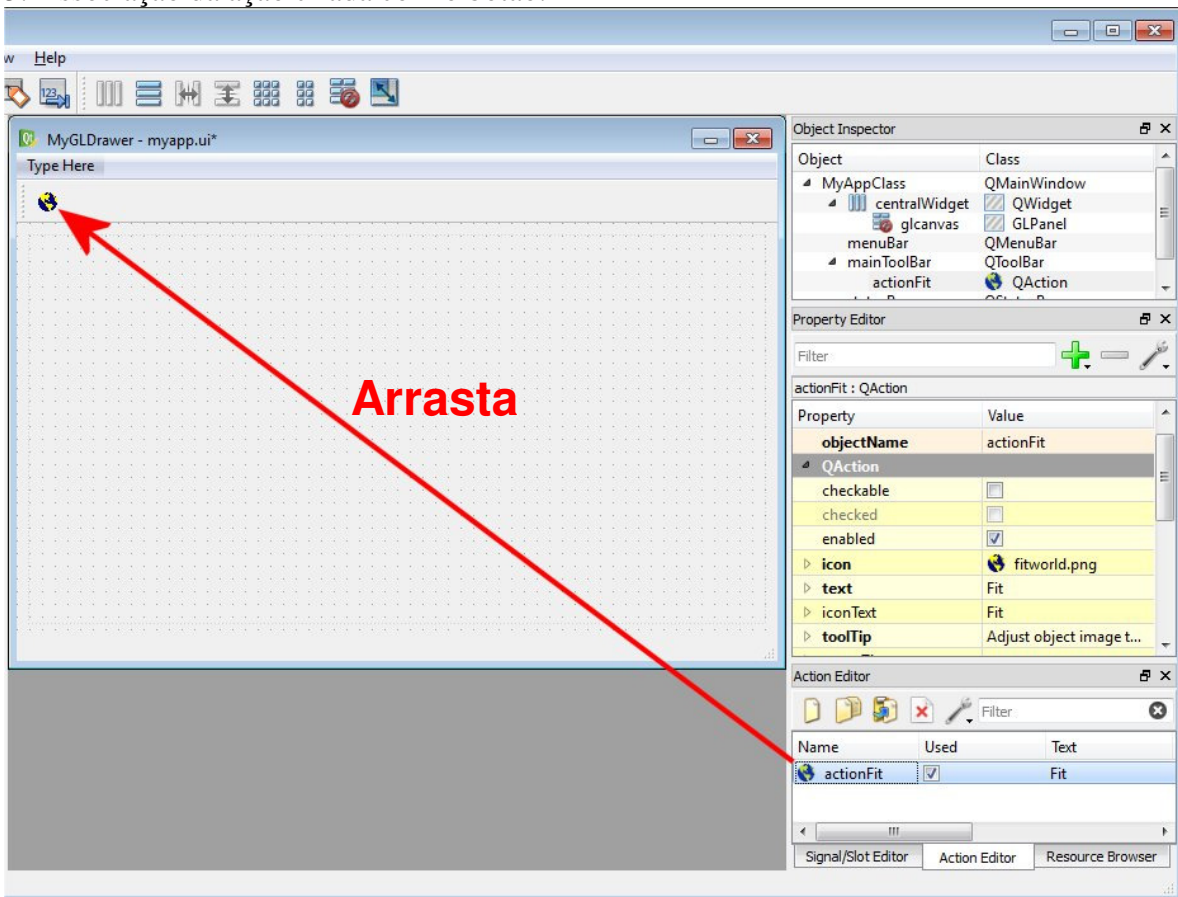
w Help

MyGLDrawer - myapp.ui*

Type Here

Arrasta

Object Inspector

| Object | Class |
|---|---|
| MyAppClass | QMainWindow |
| centralWidget | QWidget |
| glcanvas | GLPanel |
| menuBar | QMenuBar |
| mainToolBar | QToolBar |
| actionFit | QAction |

Property Editor

Filter

actionFit : QAction

| Property | Value |
|---|---|
| objectName | actionFit |
| QAction | |
| checkable | |
| checked | |
| enabled | |
| icon | fitworld.png |
| text | Fit |
| iconText | Fit |
| toolTip | Adjust object image t... |

Action Editor

Filter

| Name | Used | Text |
|---|---|---|
| actionFit | | Fit |

Signal/Slot Editor | Action Editor | Resource Browser